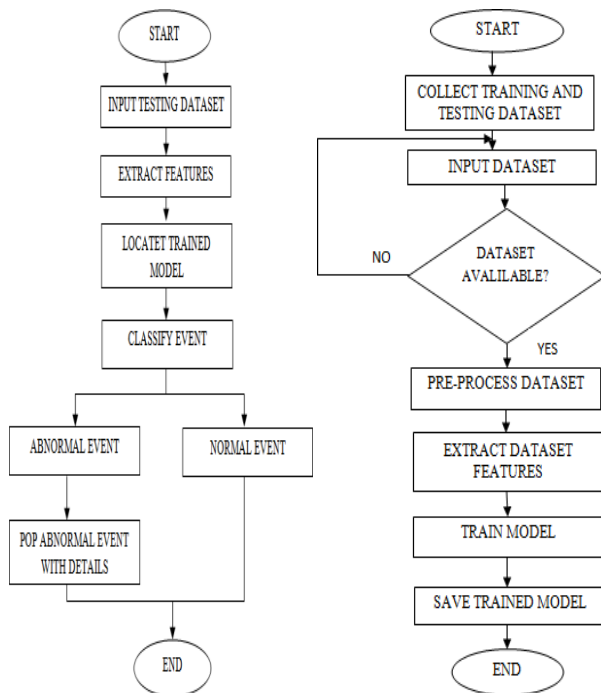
START

INPUT TESTING DATASET

EXTRACT FEATURES

LOCATET TRAINED MODEL

CLASSIFY EVENT

ABNORMAL EVENT

NORMAL EVENT

POP ABNORMAL EVENT WITH DETAILS

END

START

COLLECT TRAINING AND TESTING DATASET

INPUT DATASET

NO

DATASET AVALILABLE?

YES

PRE-PROCESS DATASET

EXTRACT DATASET FEATURES

TRAIN MODEL

SAVE TRAINED MODEL

END